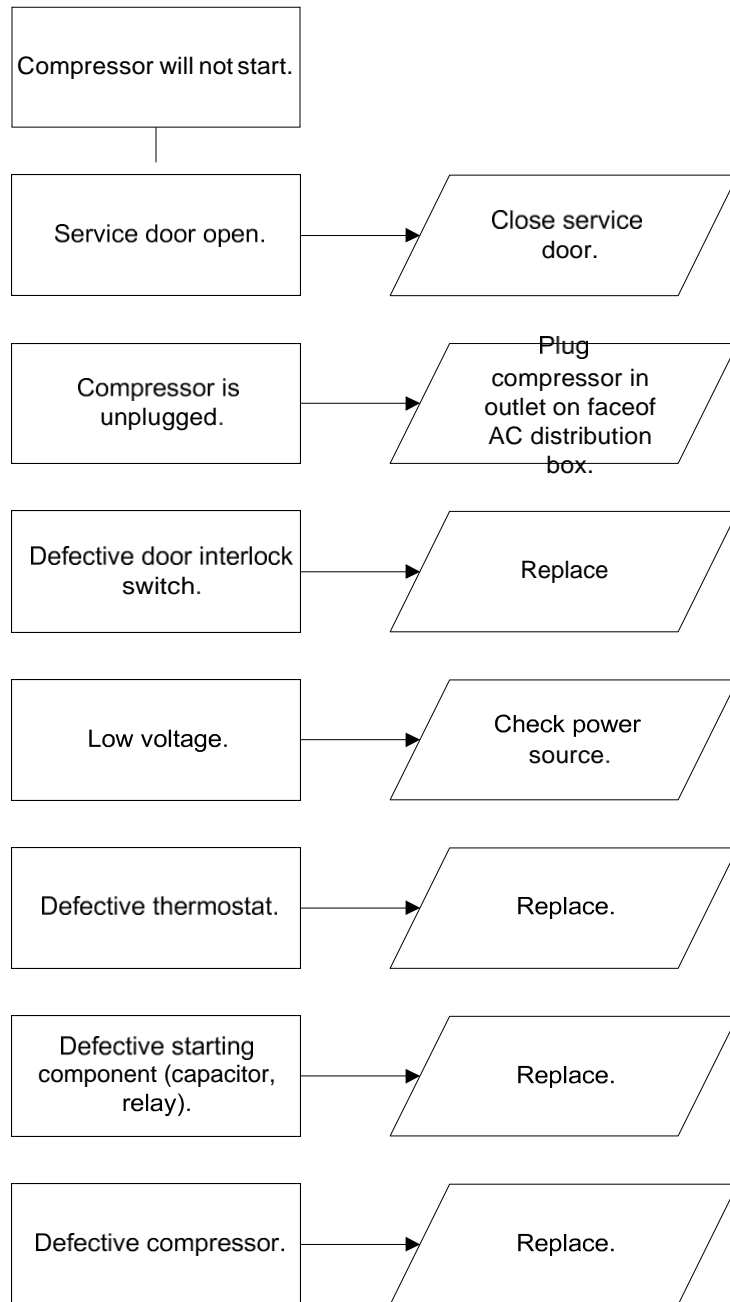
Compressor will not start.

Service door open.

Close service door.

Compressor is unplugged.

Plug compressor in outlet on faceof AC distribution box.

Defective door interlock switch.

Replace

Low voltage.

Check power source.

Defective thermostat.

Replace.

Defective starting component (capacitor, relay).

Replace.

Defective compressor.

Replace.